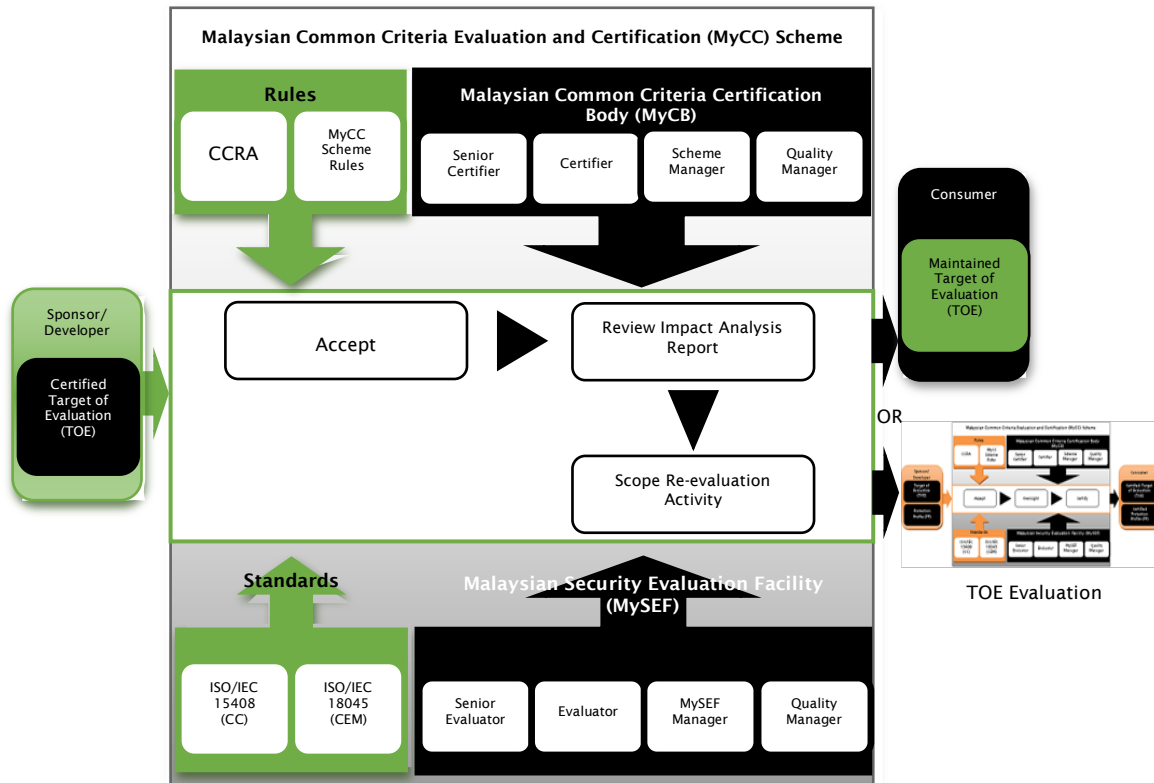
Malaysian Common Criteria Evaluation and Certification (MyCC) Scheme

Rules

CCRA

MyCC Scheme Rules

Malaysian Common Criteria Certification Body (MyCB)

Senior Certifier

Certifier

Scheme Manager

Quality Manager

Consumer

Maintained Target of Evaluation (TOE)

Sponsor/ Developer

Certified Target of Evaluation (TOE)

Accept

Review Impact Analysis Report

Scope Re-evaluation Activity

OR

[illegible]

TOE Evaluation

Standards

Malaysian Security Evaluation Facility (MySEF)

ISO/IEC 15408 (CC)

ISO/IEC 18045 (CEM)

Senior Evaluator

Evaluator

MySEF Manager

Quality Manager